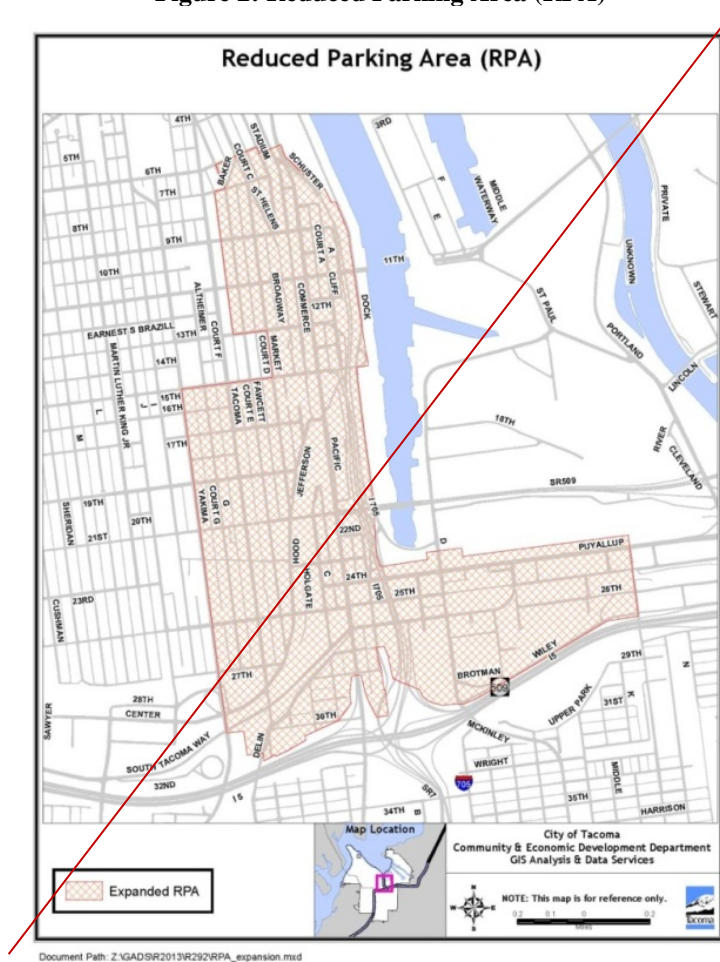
Figure 1: Reduced Parking Area (RPA)

Reduced Parking Area (RPA)

4TH
5TH
6TH
7TH
8TH
9TH
10TH
STADIUM
COURT C
BAKER
SCHUSTER
ST HELENS
3RD
F
E
MIDDLE WATERWAY
PRIVATE
UNKNOWN
STEWART
COURT A
A
CLIFF
11TH
BROADWAY
COMMERCE
12TH
DOCK
ST PAUL
ALTHEIMER
13TH
COURT F
EARNEST S BRAZILL
MARTIN LUTHER KING JR
14TH
MARKET
COURT D
15TH
16TH
J
L
M
FAWCETT
COURT E
TACOMA
PORTLAND
LINCOLN
17TH
JEFFERSON
PACIFIC
18TH
RIVER
CLEVELAND
SR509
19TH
SHERIDAN
20TH
21ST
G
COURT G
YAKIMA
I705
22ND
D
PUYALLUP
HOOD
HOLGATE
C
24TH
I705
25TH
26TH
23RD
CUSHMAN
27TH
BROTMAN
WILEY
I5
29TH
N
28TH
CENTER
SAWYER
UPPER PARK
K
31ST
30TH
SOUTH TACOMA WAY
32ND
DELIN
MCKINLEY
WRIGHT
705
MIDDLE
I5
SRT
34TH
B
35TH
HARRISON

Map Location

City of Tacoma
Community & Economic Development Department
GIS Analysis & Data Services

Expanded RPA

NOTE: This map is for reference only.
0.2 0.1 0 0.2
Miles

Tacoma

Document Path: Z:\GADS\R2013\R292\RPA_expansion.mxd